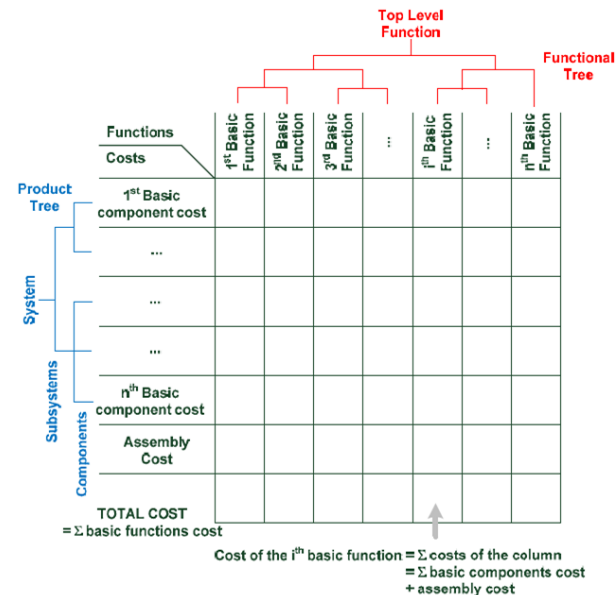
Top Level Function

Functional Tree

| Functions / Costs | $1^{st}$ Basic Function | $2^{nd}$ Basic Function | $3^{rd}$ Basic Function | ... | $i^{th}$ Basic Function | ... | $n^{th}$ Basic Function |
|---|---|---|---|---|---|---|---|
| $1^{st}$ Basic component cost | | | | | | | |
| ... | | | | | | | |
| ... | | | | | | | |
| ... | | | | | | | |
| $n^{th}$ Basic component cost | | | | | | | |
| Assembly Cost | | | | | | | |
| TOTAL COST | | | | | | | |

Product Tree

System

Subsystems

Components

= Σ basic functions cost

Cost of the $i^{th}$ basic function = Σ costs of the column
= Σ basic components cost
+ assembly cost